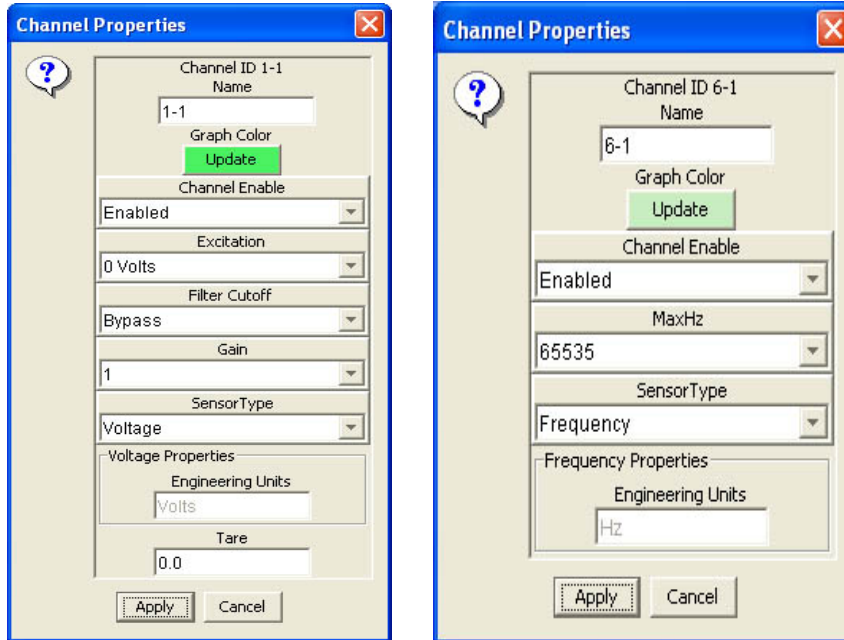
Channel Properties

Channel ID 1-1
Name
1-1
Graph Color
Update
Channel Enable
Enabled
Excitation
0 Volts
Filter Cutoff
Bypass
Gain
1
SensorType
Voltage
Voltage Properties
Engineering Units
Volts
Tare
0.0
Apply
Cancel

Channel Properties

Channel ID 6-1
Name
6-1
Graph Color
Update
Channel Enable
Enabled
MaxHz
65535
SensorType
Frequency
Frequency Properties
Engineering Units
Hz
Apply
Cancel